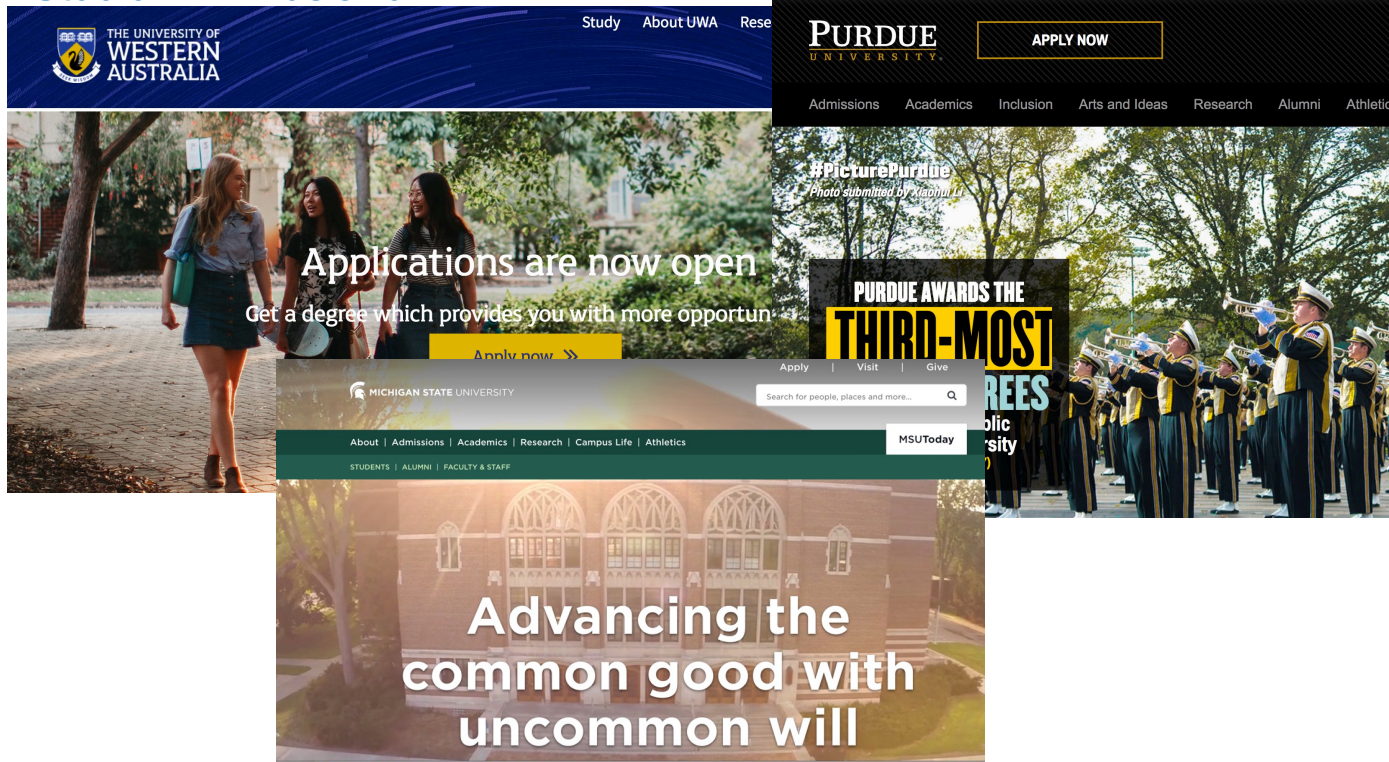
THE UNIVERSITY OF WESTERN AUSTRALIA

Study About UWA Rese

Applications are now open

Get a degree which provides you with more opportun

Apply now

PURDUE UNIVERSITY

APPLY NOW

Admissions Academics Inclusion Arts and Ideas Research Alumni Athletic

#PicturePurdue
Photo submitted by Xiaohui Li

PURDUE AWARDS THE THIRD-MOST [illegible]REES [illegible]blic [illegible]rsity

MICHIGAN STATE UNIVERSITY

Apply | Visit | Give

Search for people, places and more...

About | Admissions | Academics | Research | Campus Life | Athletics

MSUToday

STUDENTS | ALUMNI | FACULTY & STAFF

Advancing the common good with uncommon will